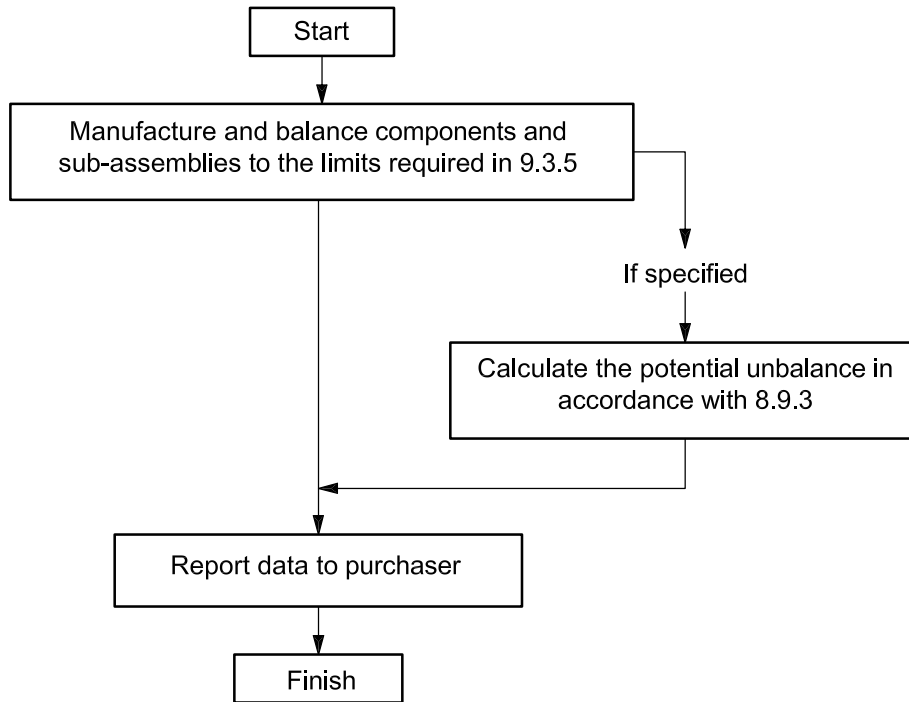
Start

Manufacture and balance components and sub-assemblies to the limits required in 9.3.5

If specified

Calculate the potential unbalance in accordance with 8.9.3

Report data to purchaser

Finish